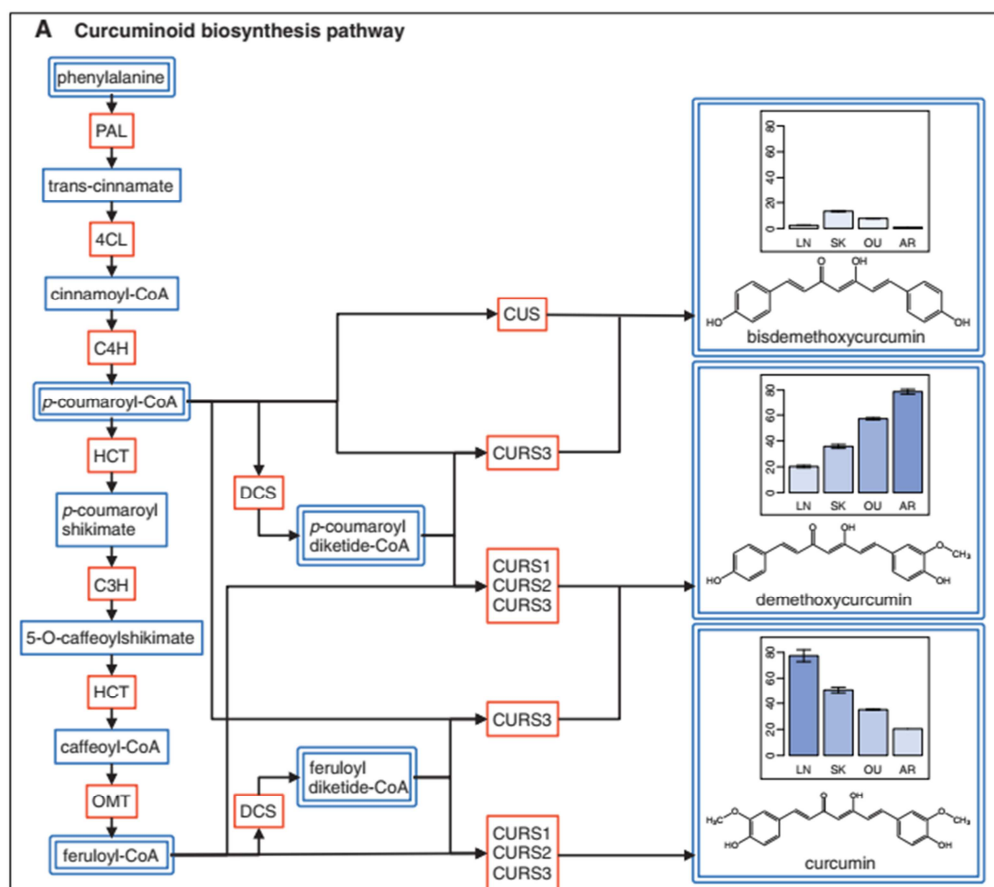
A Curcuminoid biosynthesis pathway

phenylalanine
PAL
trans-cinnamate
4CL
cinnamoyl-CoA
C4H
p-coumaroyl-CoA
HCT
p-coumaroyl shikimate
C3H
5-O-caffeoylshikimate
HCT
caffeoyl-CoA
OMT
feruloyl-CoA

DCS
p-coumaroyl diketide-CoA
DCS
feruloyl diketide-CoA

CUS
CURS3
CURS1
CURS2
CURS3
CURS3
CURS1
CURS2
CURS3

0
20
40
60
80
LN SK OU AR
O OH
HO OH
bisdemethoxycurcumin

0
20
40
60
80
LN SK OU AR
O OH
HO O-CH$_3$ OH
demethoxycurcumin

0
20
40
60
80
LN SK OU AR
H$_3$C-O O OH O-CH$_3$
HO OH
curcumin